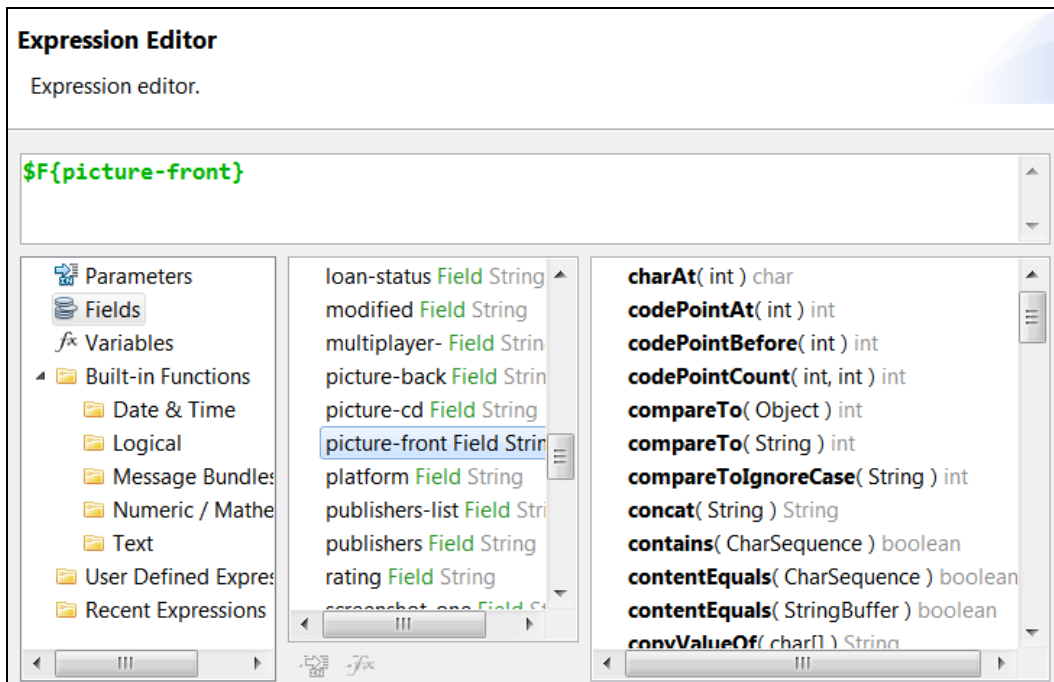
Expression Editor

Expression editor.

$F{picture-front}

Parameters
Fields
Variables
Built-in Functions
Date & Time
Logical
Message Bundles
Numeric / Mathe
Text
User Defined Expres
Recent Expressions

loan-status Field String
modified Field String
multiplayer- Field Strin
picture-back Field Strin
picture-cd Field String
picture-front Field Strin
platform Field String
publishers-list Field Stri
publishers Field String
rating Field String
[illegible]

charAt( int ) char
codePointAt( int ) int
codePointBefore( int ) int
codePointCount( int, int ) int
compareTo( Object ) int
compareTo( String ) int
compareToIgnoreCase( String ) int
concat( String ) String
contains( CharSequence ) boolean
contentEquals( CharSequence ) boolean
contentEquals( StringBuffer ) boolean
copyValueOf( char[] ) String